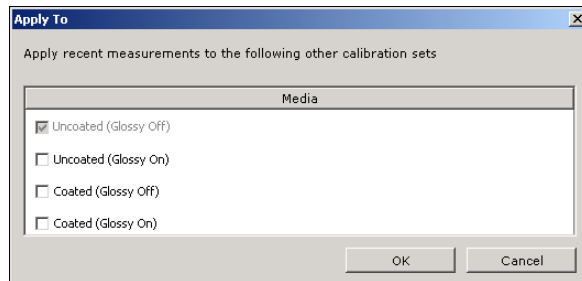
Apply To

Apply recent measurements to the following other calibration sets

| Media |
|---|
| Uncoated (Glossy Off) |
| Uncoated (Glossy On) |
| Coated (Glossy Off) |
| Coated (Glossy On) |

OK Cancel